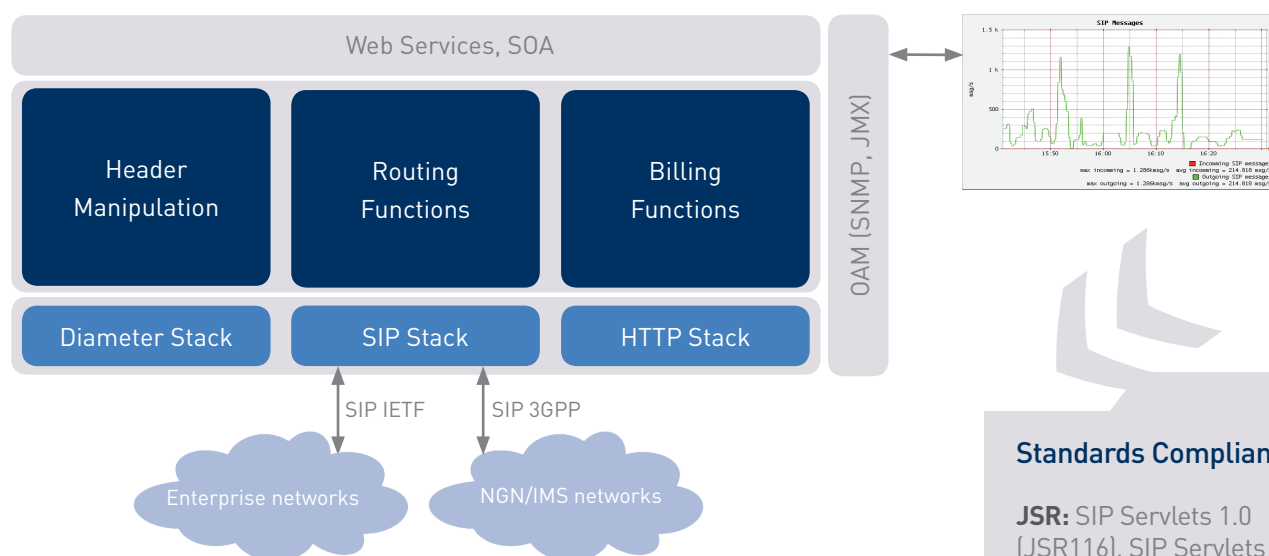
Web Services, SOA

Header Manipulation

Routing Functions

Billing Functions

Diameter Stack

SIP Stack

HTTP Stack

OAM (SNMP, JMX)

SIP IETF

SIP 3GPP

Enterprise networks

NGN/IMS networks

SIP Messages

1.5 k

1 k

500

0

msg/s

15:50 16:00 16:10 16:20

Incomming SIP messages
max incoming = 1.286kmsg/s avg incoming = 214.818 msg/
Outgoing SIP messages
max outgoing = 1.286kmsg/s avg outgoing = 214.818 msg/

Standards Complian

JSR: SIP Servlets 1.0 (JSR116), SIP Servlets